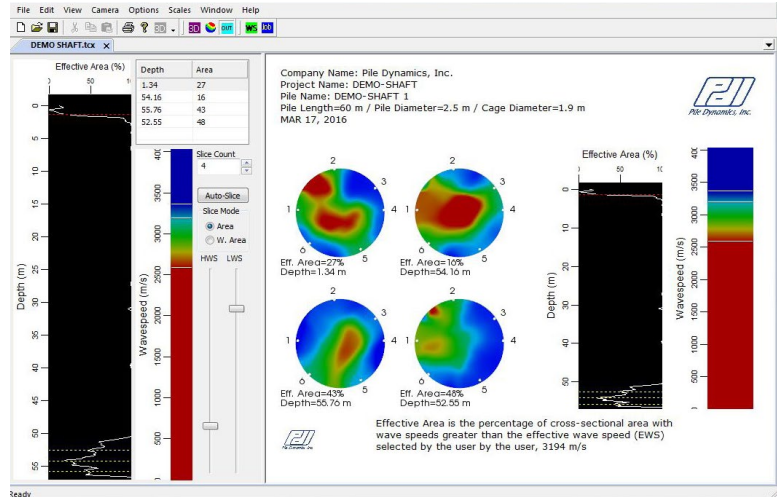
File Edit View Camera Options Scales Window Help

DEMO SHAFT.tcx ×

Effective Area (%)
0 50 10
0
5
10
15
20
25
30
35
40
45
50
55
Depth (m)

| Depth | Area |
|---|---|
| 1.34 | 27 |
| 54.16 | 16 |
| 55.76 | 43 |
| 52.55 | 48 |

4000
3500
3000
2500
2000
1500
1000
500
Wavespeed (m/s)

Slice Count
4
Auto-Slice
Slice Mode
Area
W. Area
HWS LWS

Company Name: Pile Dynamics, Inc.
Project Name: DEMO-SHAFT
Pile Name: DEMO-SHAFT 1
Pile Length=60 m / Pile Diameter=2.5 m / Cage Diameter=1.9 m
MAR 17, 2016

PDI Pile Dynamics, Inc.

2 3 1 4 6 5
Eff. Area=27%
Depth=1.34 m

2 3 1 4 6 5
Eff. Area=16%
Depth=54.16 m

2 3 1 4 6 5
Eff. Area=43%
Depth=55.76 m

2 3 1 4 6 5
Eff. Area=48%
Depth=52.55 m

Effective Area (%)
0 50 10
0
10
20
30
40
50
Depth (m)

4000
3500
3000
2500
2000
1500
1000
500
Wavespeed (m/s)

PDI Pile Dynamics, Inc.

Effective Area is the percentage of cross-sectional area with wave speeds greater than the effective wave speed (EWS) selected by the user by the user, 3194 m/s

Ready